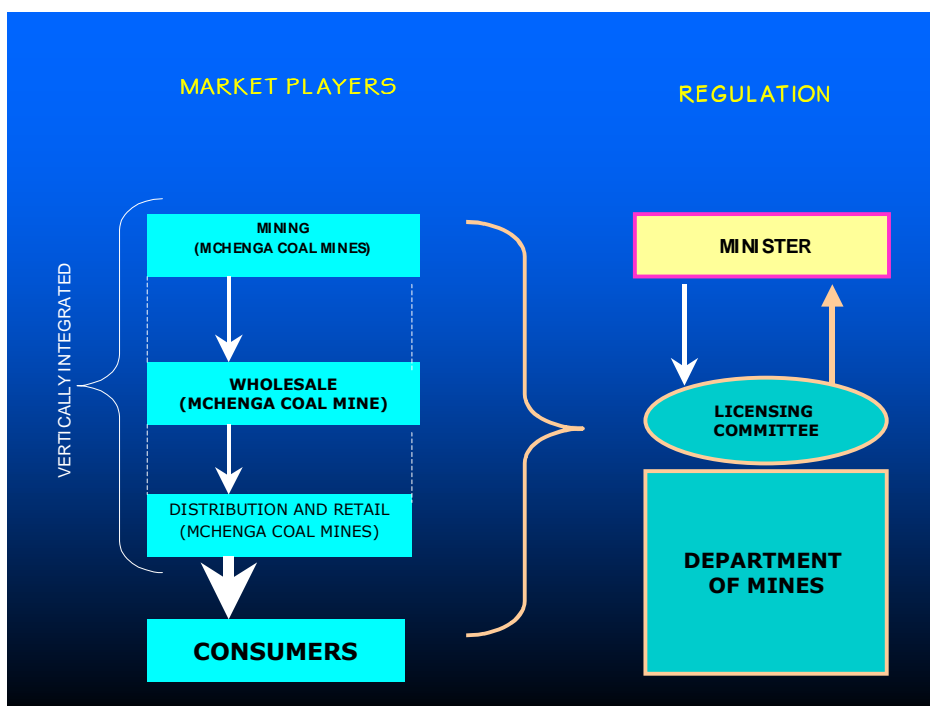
MARKET PLAYERS

REGULATION

VERTICALLY INTEGRATED

MINING
(MCHENGA COAL MINES)

WHOLESALE
(MCHENGA COAL MINE)

DISTRIBUTION AND RETAIL
(MCHENGA COAL MINES)

CONSUMERS

MINISTER

LICENSING
COMMITTEE

DEPARTMENT
OF MINES